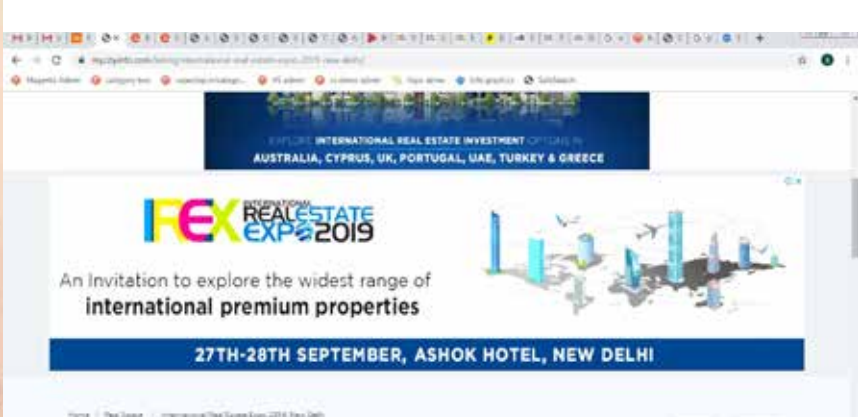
EXPLORE INTERNATIONAL REAL ESTATE INVESTMENT OPTIONS IN
AUSTRALIA, CYPRUS, UK, PORTUGAL, UAE, TURKEY & GREECE

IREX INTERNATIONAL REAL ESTATE EXPO 2019

An Invitation to explore the widest range of
international premium properties

27TH-28TH SEPTEMBER, ASHOK HOTEL, NEW DELHI

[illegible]